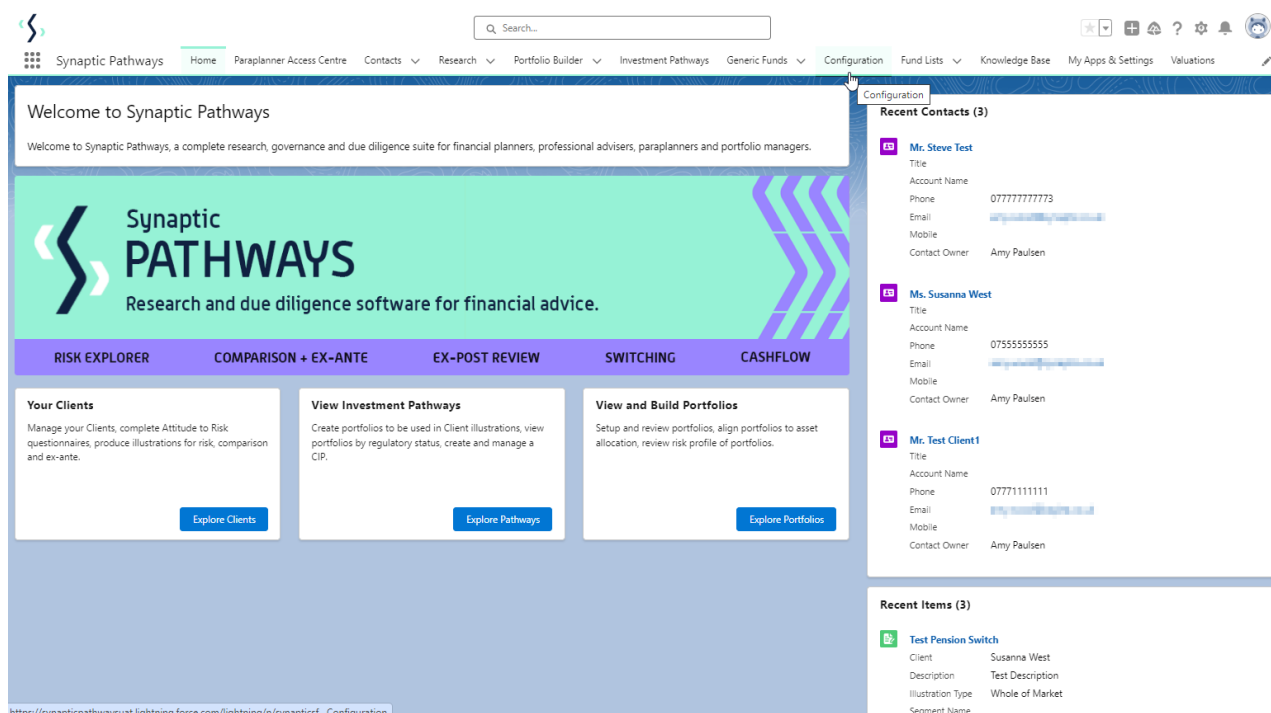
Search...

Synaptic Pathways | Home | Paraplanner Access Centre | Contacts | Research | Portfolio Builder | Investment Pathways | Generic Funds | Configuration | Fund Lists | Knowledge Base | My Apps & Settings | Valuations

Configuration

Welcome to Synaptic Pathways

Welcome to Synaptic Pathways, a complete research, governance and due diligence suite for financial planners, professional advisers, paraplanners and portfolio managers.

Synaptic
PATHWAYS
Research and due diligence software for financial advice.

RISK EXPLORER | COMPARISON + EX-ANTE | EX-POST REVIEW | SWITCHING | CASHFLOW

Your Clients
Manage your Clients, complete Attitude to Risk questionnaires, produce illustrations for risk, comparison and ex-ante.
Explore Clients

View Investment Pathways
Create portfolios to be used in Client illustrations, view portfolios by regulatory status, create and manage a CIP.
Explore Pathways

View and Build Portfolios
Setup and review portfolios, align portfolios to asset allocation, review risk profile of portfolios.
Explore Portfolios

Recent Contacts (3)

Mr. Steve Test
Title
Account Name
Phone 077777777773
Email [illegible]
Mobile
Contact Owner Amy Paulsen

Ms. Susanna West
Title
Account Name
Phone 07555555555
Email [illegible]
Mobile
Contact Owner Amy Paulsen

Mr. Test Client1
Title
Account Name
Phone 07771111111
Email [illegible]
Mobile
Contact Owner Amy Paulsen

Recent Items (3)

Test Pension Switch
Client Susanna West
Description Test Description
Illustration Type Whole of Market
Segment Name

https://synapticpathwaysuat.lightning.force.com/lightning/n/synapticsf__Configuration